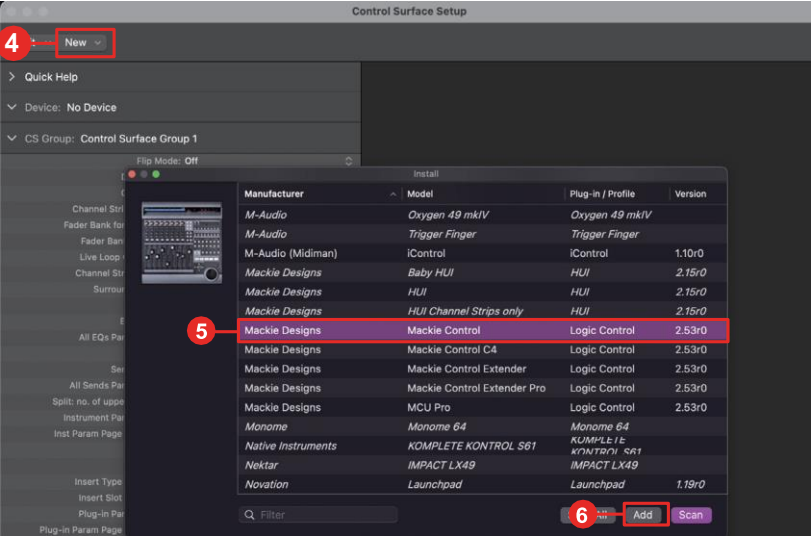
Control Surface Setup

4

New

Quick Help

Device: No Device

CS Group: Control Surface Group 1

Flip Mode: Off

Channel Stri

Fader Bank fo

Fader Ban

Live Loop

Channel Str

Surrou

All EQs Pa

Sen

All Sends Pa

Split: no. of uppe

Instrument Pa

Inst Param Page

Insert Type

Insert Slot

Plug-in Pa

Plug-in Param Page

Install

| Manufacturer | Model | Plug-in / Profile | Version |
|---|---|---|---|
| M-Audio | Oxygen 49 mkIV | Oxygen 49 mkIV | |
| M-Audio | Trigger Finger | Trigger Finger | |
| M-Audio (Midiman) | iControl | iControl | 1.10r0 |
| Mackie Designs | Baby HUI | HUI | 2.15r0 |
| Mackie Designs | HUI | HUI | 2.15r0 |
| Mackie Designs | HUI Channel Strips only | HUI | 2.15r0 |
| Mackie Designs | Mackie Control | Logic Control | 2.53r0 |
| Mackie Designs | Mackie Control C4 | Logic Control | 2.53r0 |
| Mackie Designs | Mackie Control Extender | Logic Control | 2.53r0 |
| Mackie Designs | Mackie Control Extender Pro | Logic Control | 2.53r0 |
| Mackie Designs | MCU Pro | Logic Control | 2.53r0 |
| Monome | Monome 64 | Monome 64 | |
| Native Instruments | KOMPLETE KONTROL S61 | KOMPLETE KONTROL S61 | |
| Nektar | IMPACT LX49 | IMPACT LX49 | |
| Novation | Launchpad | Launchpad | 1.19r0 |

5

Filter

6

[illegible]ll

Add

Scan